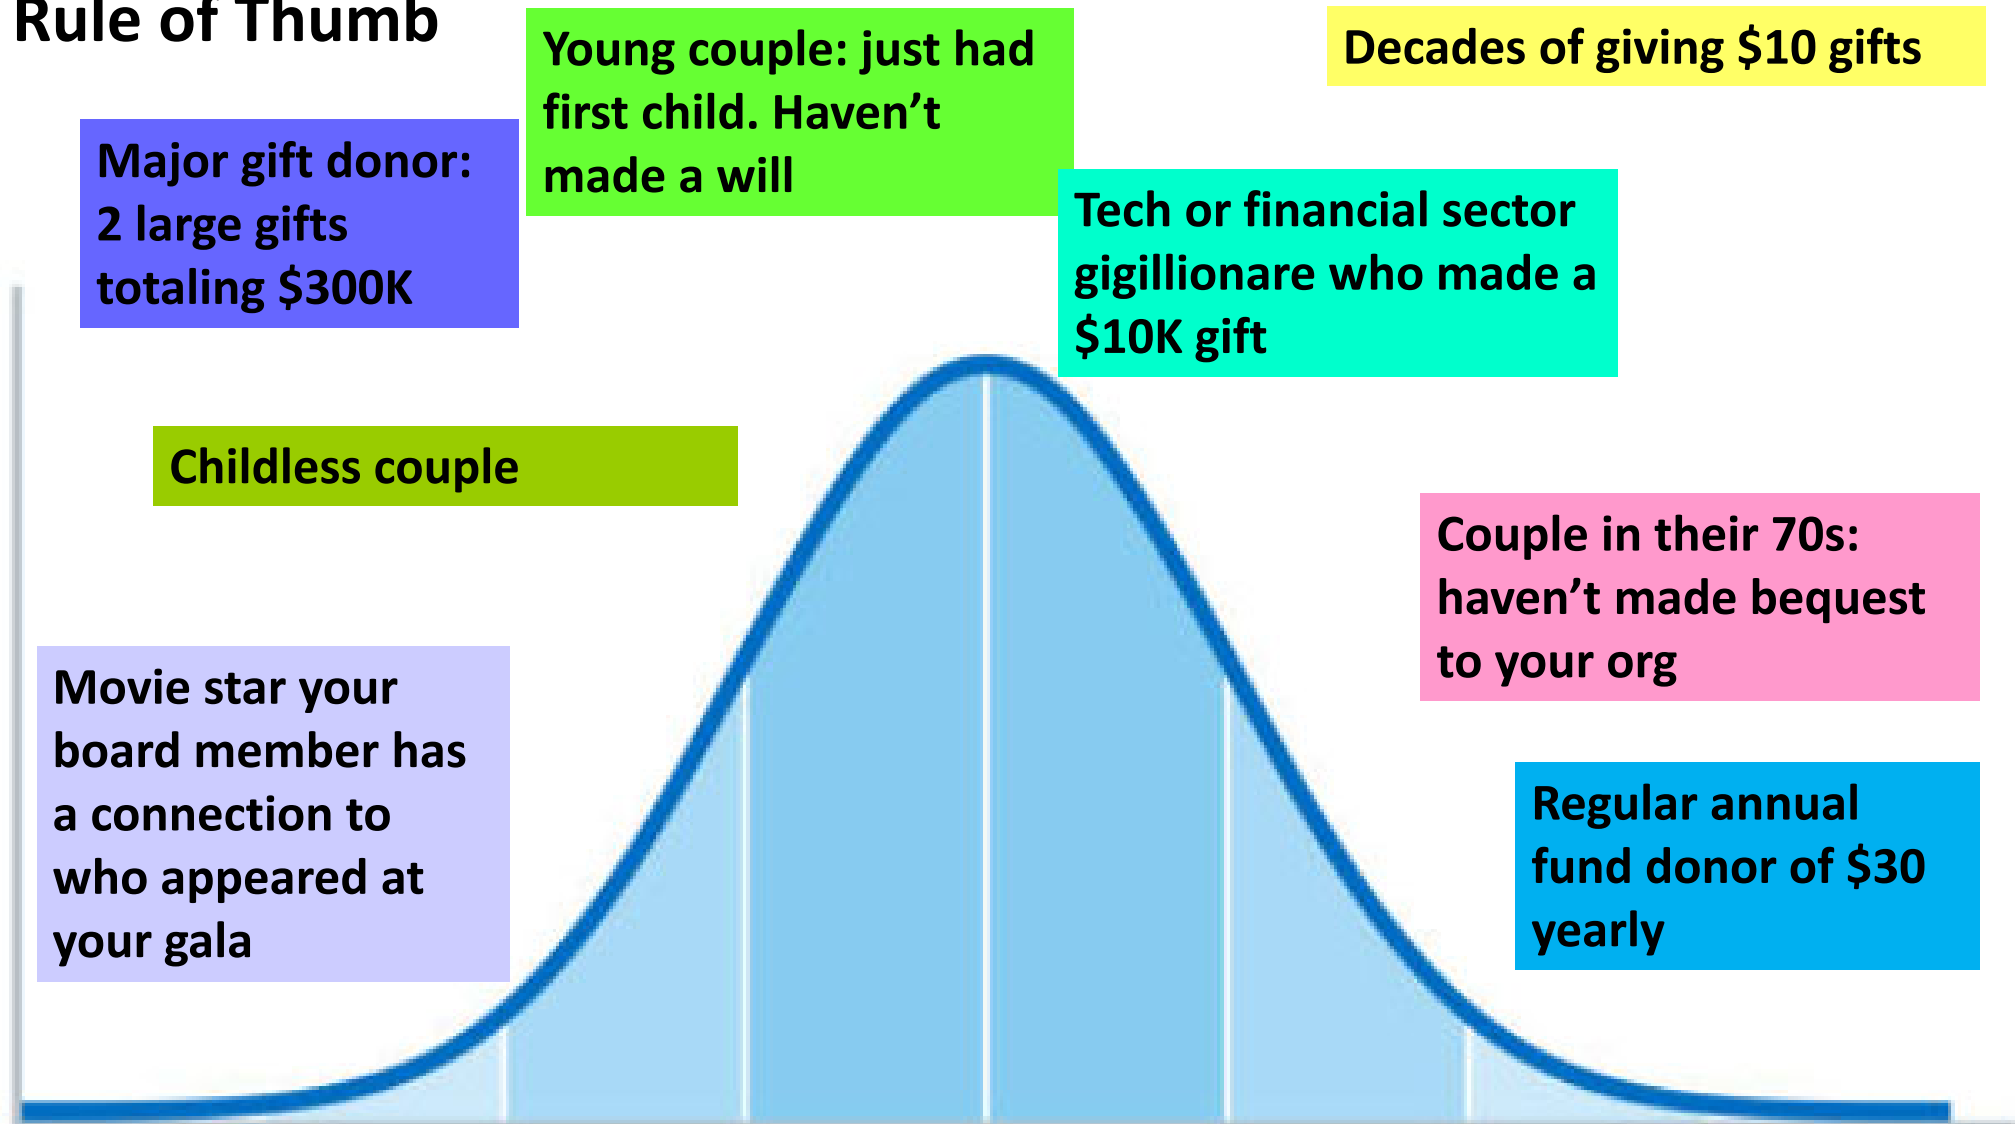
Rule of Thumb

Young couple: just had first child. Haven’t made a will

Decades of giving $10 gifts

Major gift donor: 2 large gifts totaling $300K

Tech or financial sector gigillionare who made a $10K gift

Childless couple

Couple in their 70s: haven’t made bequest to your org

Movie star your board member has a connection to who appeared at your gala

Regular annual fund donor of $30 yearly